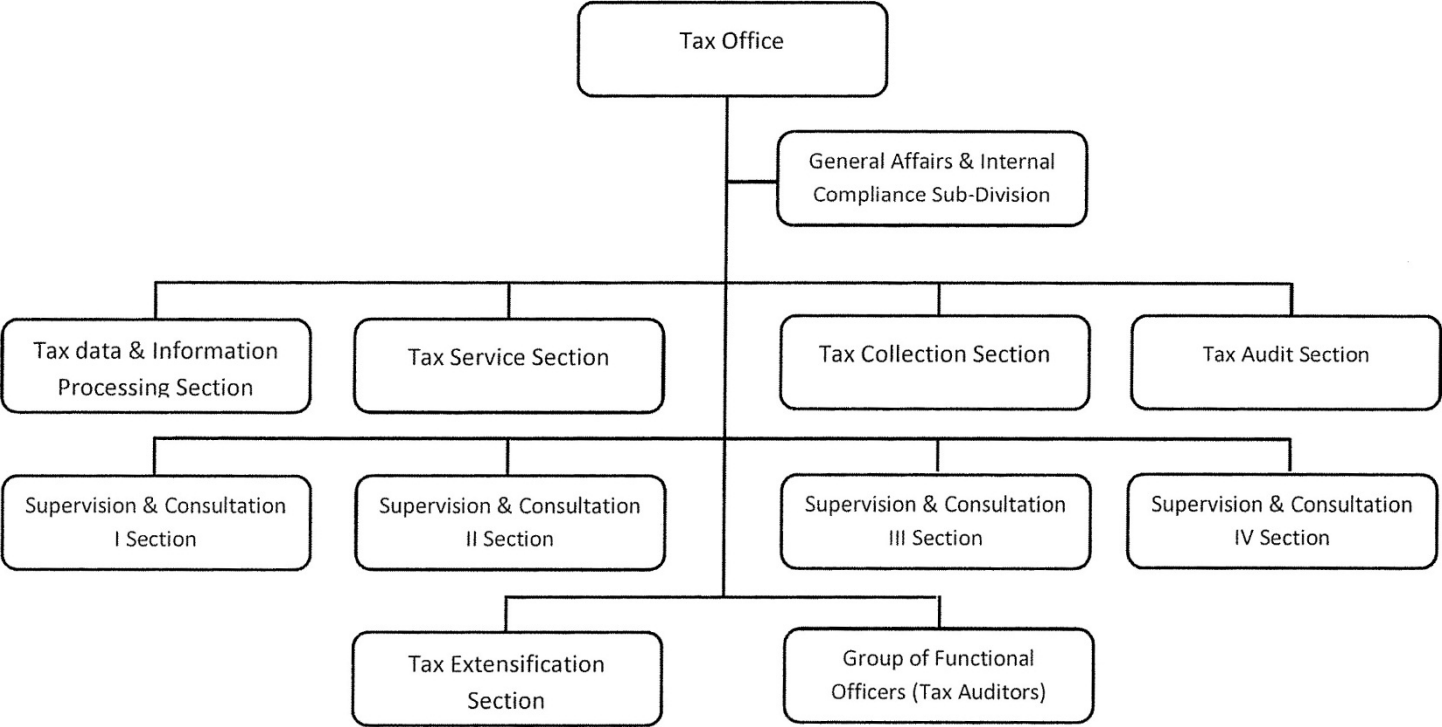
Tax Office

General Affairs & Internal Compliance Sub-Division

Tax data & Information Processing Section

Tax Service Section

Tax Collection Section

Tax Audit Section

Supervision & Consultation I Section

Supervision & Consultation II Section

Supervision & Consultation III Section

Supervision & Consultation IV Section

Tax Extensification Section

Group of Functional Officers (Tax Auditors)